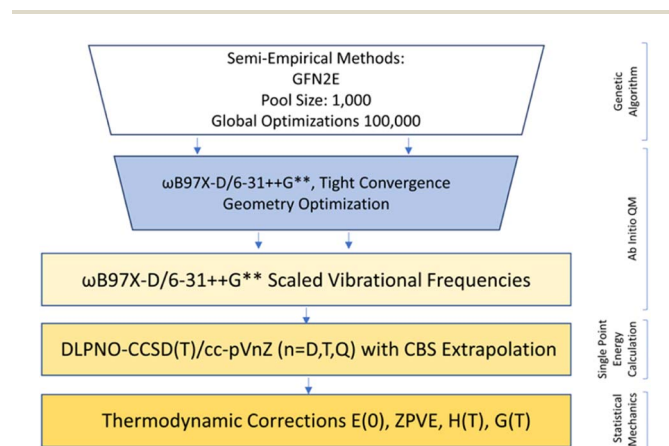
Semi-Empirical Methods:
GFN2E
Pool Size: 1,000
Global Optimizations 100,000

Genetic Algorithm

ωB97X-D/6-31++G**, Tight Convergence
Geometry Optimization

Ab Initio QM

ωB97X-D/6-31++G** Scaled Vibrational Frequencies

DLPNO-CCSD(T)/cc-pVnZ (n=D,T,Q) with CBS Extrapolation

Single Point Energy Calculation

Thermodynamic Corrections E(0), ZPVE, H(T), G(T)

Statistical Mechanics